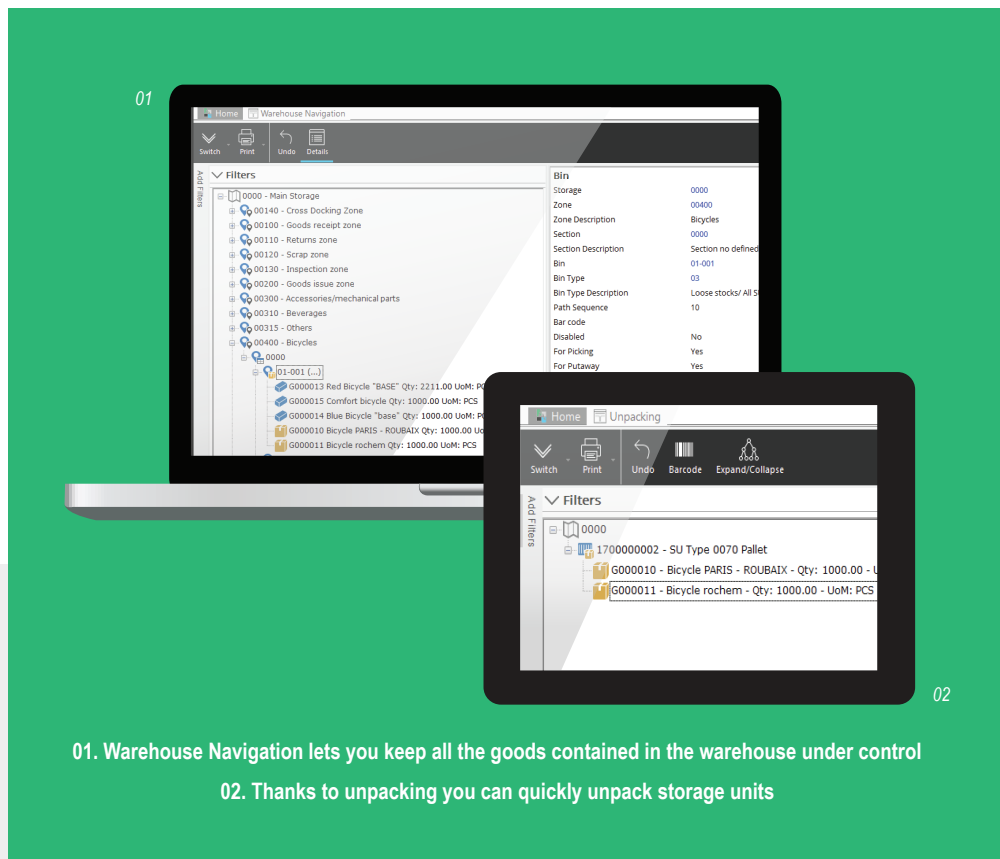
01

Home | Warehouse Navigation

Switch | Print | Undo | Details

Add Filters

Filters

0000 - Main Storage
00140 - Cross Docking Zone
00100 - Goods receipt zone
00110 - Returns zone
00120 - Scrap zone
00130 - Inspection zone
00200 - Goods issue zone
00300 - Accessories/mechanical parts
00310 - Beverages
00315 - Others
00400 - Bicycles
0000
01-001 (...)
G000013 Red Bicycle "BASE" Qty: 2211.00 UoM: PC
G000015 Comfort bicycle Qty: 1000.00 UoM: PCS
G000014 Blue Bicycle "base" Qty: 1000.00 UoM: P
G000010 Bicycle PARIS - ROUBAIX Qty: 1000.00 U
G000011 Bicycle rochem Qty: 1000.00 UoM: PCS

| Bin | |
|---|---|
| Storage | 0000 |
| Zone | 00400 |
| Zone Description | Bicycles |
| Section | 0000 |
| Section Description | Section no defined |
| Bin | 01-001 |
| Bin Type | 03 |
| Bin Type Description | Loose stocks/ All S |
| Path Sequence | 10 |
| Bar code | |
| Disabled | No |
| For Picking | Yes |
| For Putaway | Yes |

Home | Unpacking

Switch | Print | Undo | Barcode | Expand/Collapse

Add Filters

Filters

0000
1700000002 - SU Type 0070 Pallet
G000010 - Bicycle PARIS - ROUBAIX - Qty: 1000.00 - U
G000011 - Bicycle rochem - Qty: 1000.00 - UoM: PCS

02

01. Warehouse Navigation lets you keep all the goods contained in the warehouse under control

02. Thanks to unpacking you can quickly unpack storage units